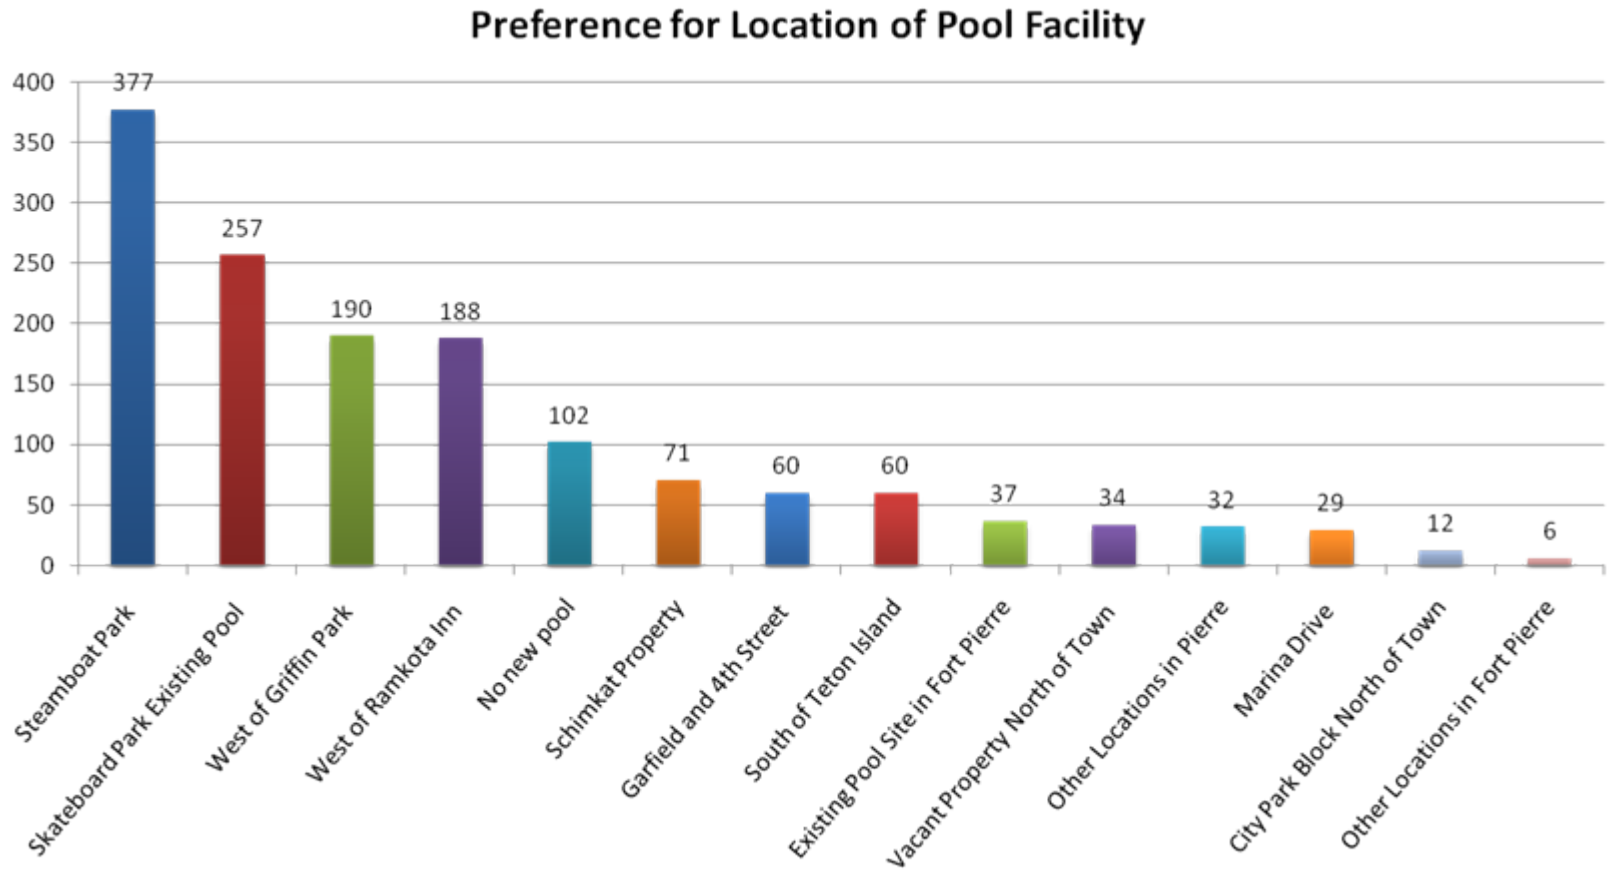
Preference for Location of Pool Facility

400
350
300
250
200
150
100
50
0

| Location | Count |
|---|---|
| Steamboat Park | 377 |
| Skateboard Park Existing Pool | 257 |
| West of Griffin Park | 190 |
| West of Ramkota Inn | 188 |
| No new pool | 102 |
| Schimkat Property | 71 |
| Garfield and 4th Street | 60 |
| South of Teton Island | 60 |
| Existing Pool Site in Fort Pierre | 37 |
| Vacant Property North of Town | 34 |
| Other Locations in Pierre | 32 |
| Marina Drive | 29 |
| City Park Block North of Town | 12 |
| Other Locations in Fort Pierre | 6 |